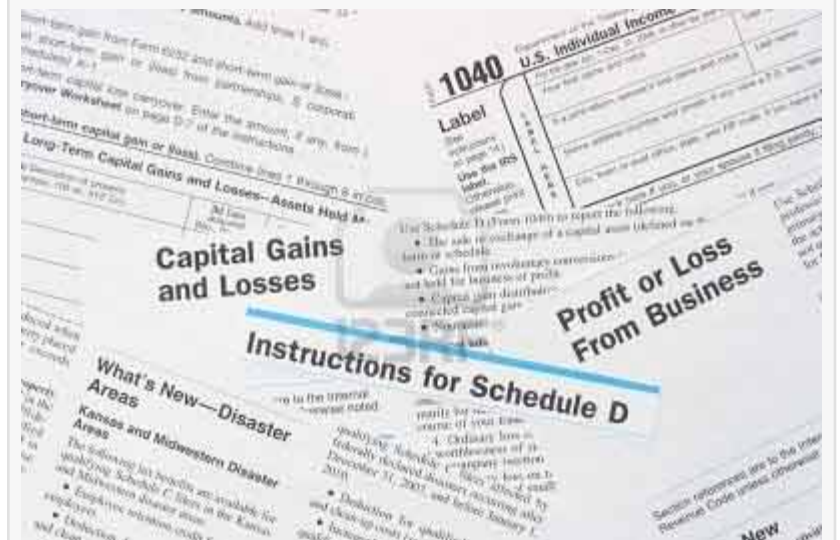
amounts. Add lines 1 and

term capital gain from Form 6252 and short-term gain or (loss)

Short-term gain or (loss) from partnerships, S corporat

term capital loss carryover. Enter the amount, if any, from l

Carryover Worksheet on page D-7 of the instructions

Short-term capital gain or (loss). Combine lines 1 through 6 in col

Long-Term Capital Gains and Losses—Assets Held M

1040 U.S. Individual Income

Label

Use the IRS label. Otherwise, please print or type.

Use Schedule D (Form 1040) to report the following:

• The sale or exchange of a capital asset

• Gains from involuntary conversions

• Capital gain distributions

Capital Gains and Losses

Profit or Loss From Business

Instructions for Schedule D

What's New—Disaster Areas

Kansas and Midwestern Disaster Areas

4. Ordinary loss

Section references are to the Internal Revenue Code unless otherwise

New